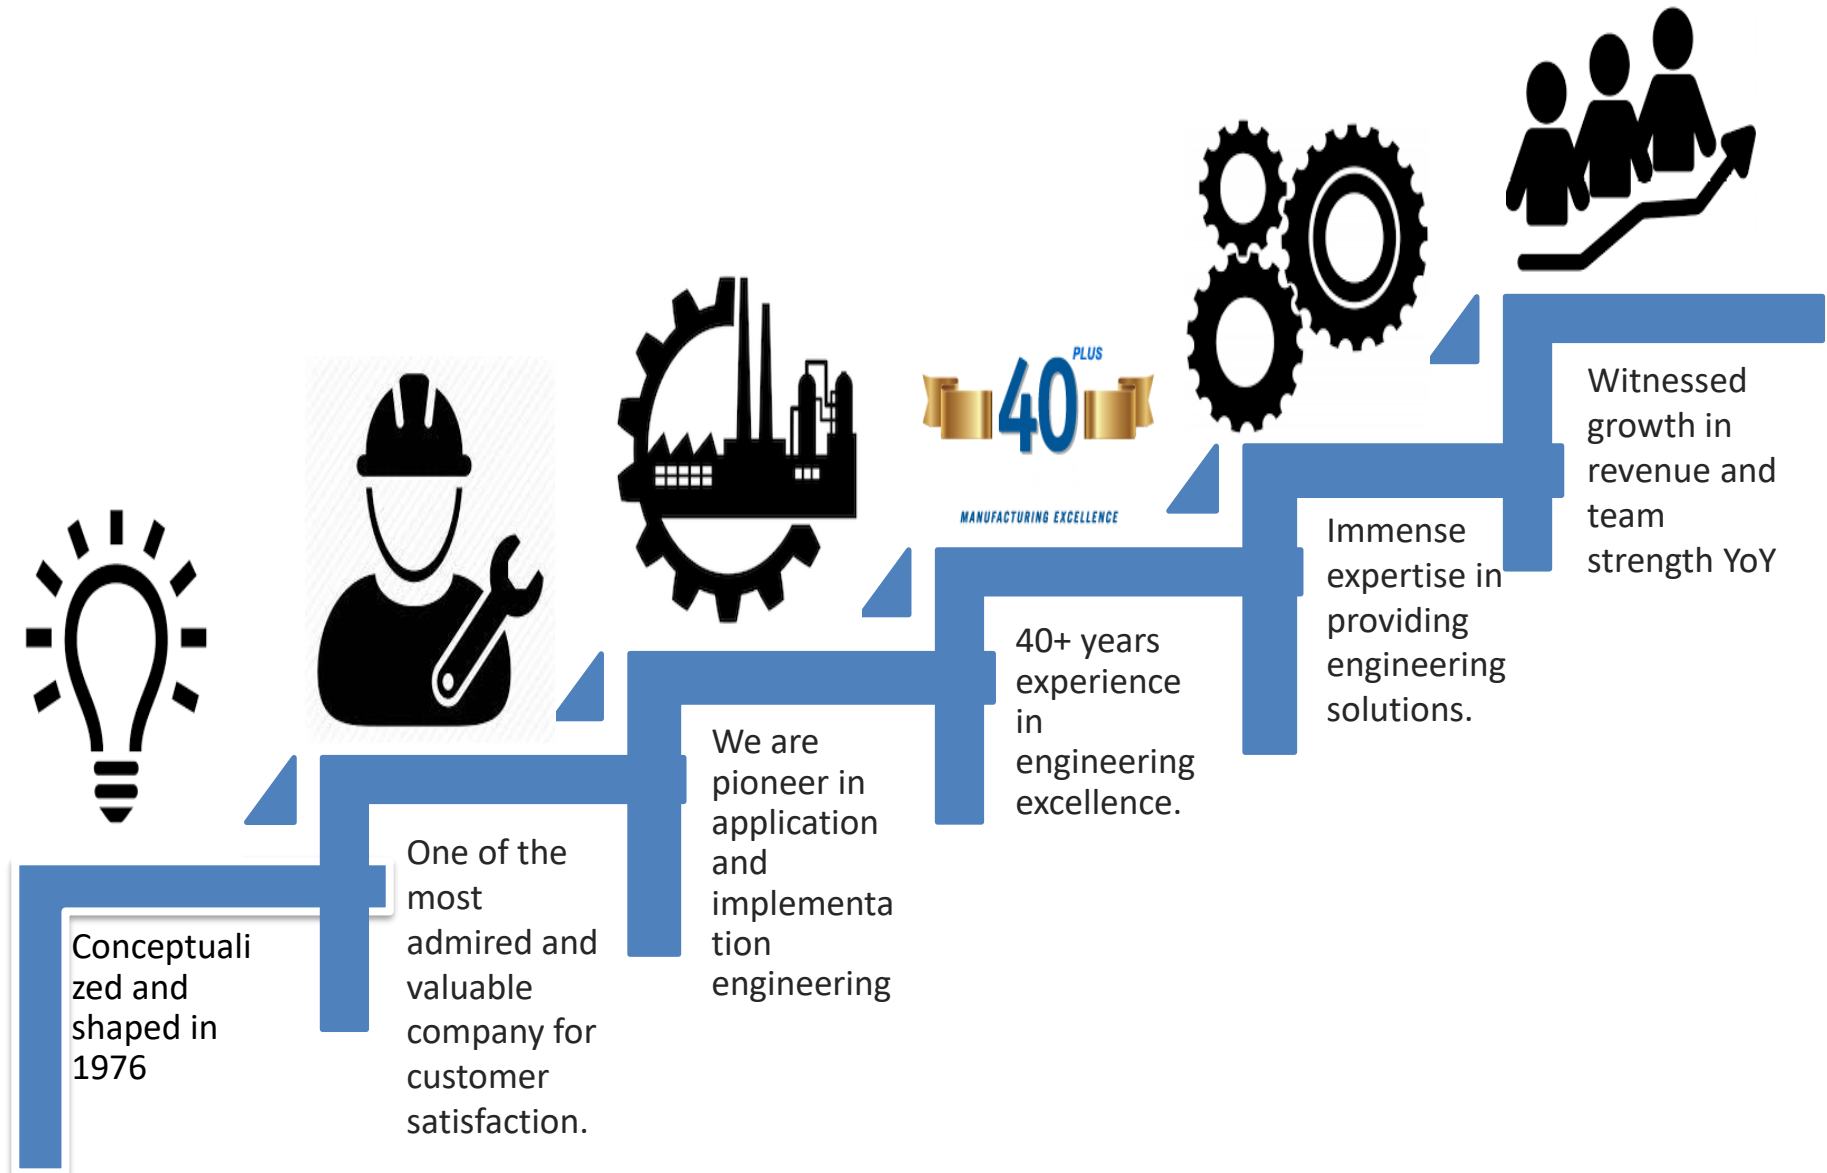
Conceptualized and shaped in 1976

One of the most admired and valuable company for customer satisfaction.

We are pioneer in application and implementation engineering

40 PLUS

MANUFACTURING EXCELLENCE

40+ years experience in engineering excellence.

Immense expertise in providing engineering solutions.

Witnessed growth in revenue and team strength YoY